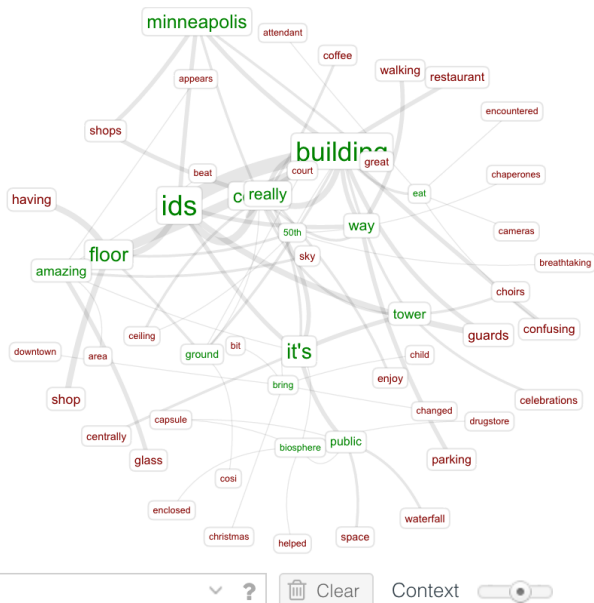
minneapolis
attendant
coffee
walking
restaurant
appears
encountered
shops
building
great
court
beat
chaperones
having
ids
c
really
eat
50th
way
cameras
floor
sky
breathtaking
amazing
choirs
tower
confusing
guards
ceiling
bit
downtown
area
ground
it's
child
enjoy
bring
shop
celebrations
changed
capsule
drugstore
centrally
glass
biosphere
public
parking
cosi
enclosed
waterfall
christmas
helped
space
?
Clear
Context